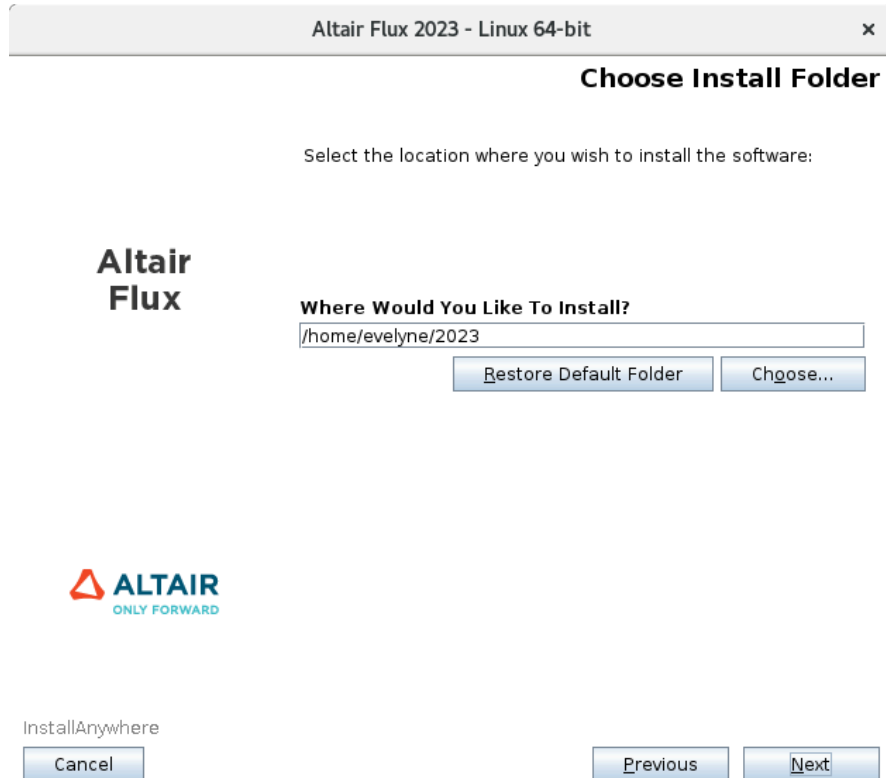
Altair Flux 2023 - Linux 64-bit

×

Choose Install Folder

Select the location where you wish to install the software:

Altair Flux

Where Would You Like To Install?

/home/evelyne/2023

Restore Default Folder

Choose...

ALTAIR
ONLY FORWARD

InstallAnywhere

Cancel

Previous

Next